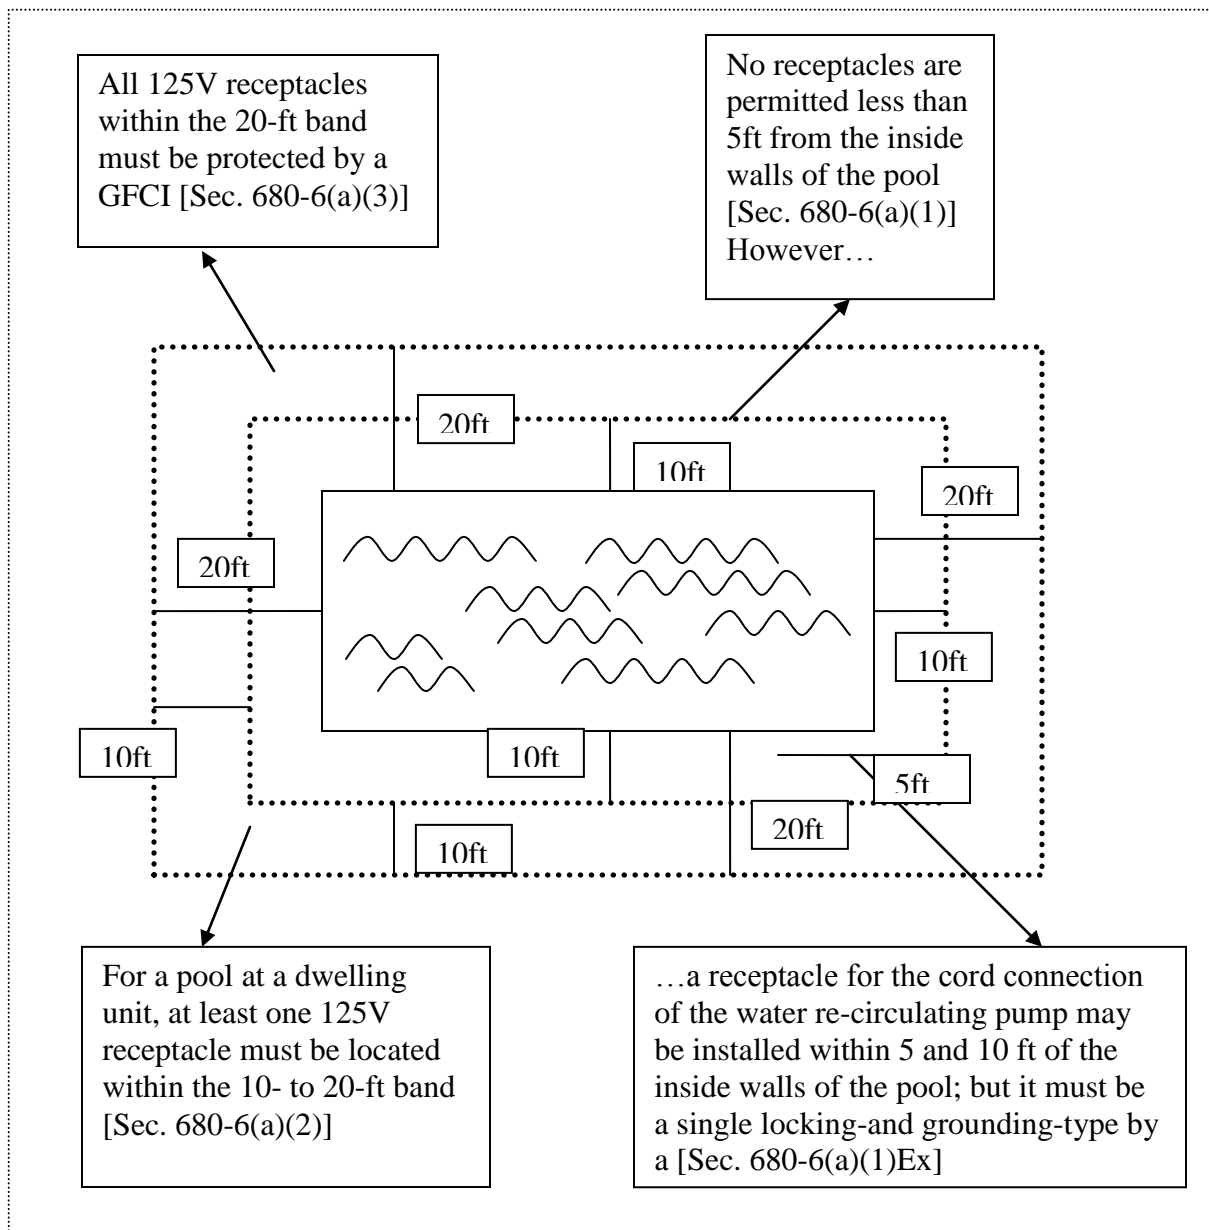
All 125V receptacles within the 20-ft band must be protected by a GFCI [Sec. 680-6(a)(3)]

No receptacles are permitted less than 5ft from the inside walls of the pool [Sec. 680-6(a)(1)] However…

20ft

10ft

20ft

20ft

10ft

10ft

10ft

5ft

20ft

10ft

For a pool at a dwelling unit, at least one 125V receptacle must be located within the 10- to 20-ft band [Sec. 680-6(a)(2)]

…a receptacle for the cord connection of the water re-circulating pump may be installed within 5 and 10 ft of the inside walls of the pool; but it must be a single locking-and grounding-type by a [Sec. 680-6(a)(1)Ex]